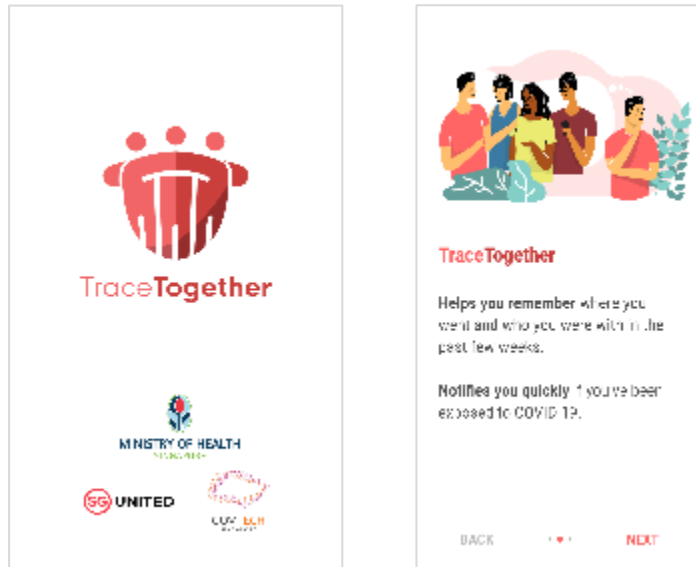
TraceTogether

MINISTRY OF HEALTH
SINGAPORE

SG UNITED

GOVTECH
SINGAPORE

TraceTogether

Helps you remember where you went and who you were with in the past few weeks.

Notifies you quickly if you've been exposed to COVID-19.

BACK

NEXT